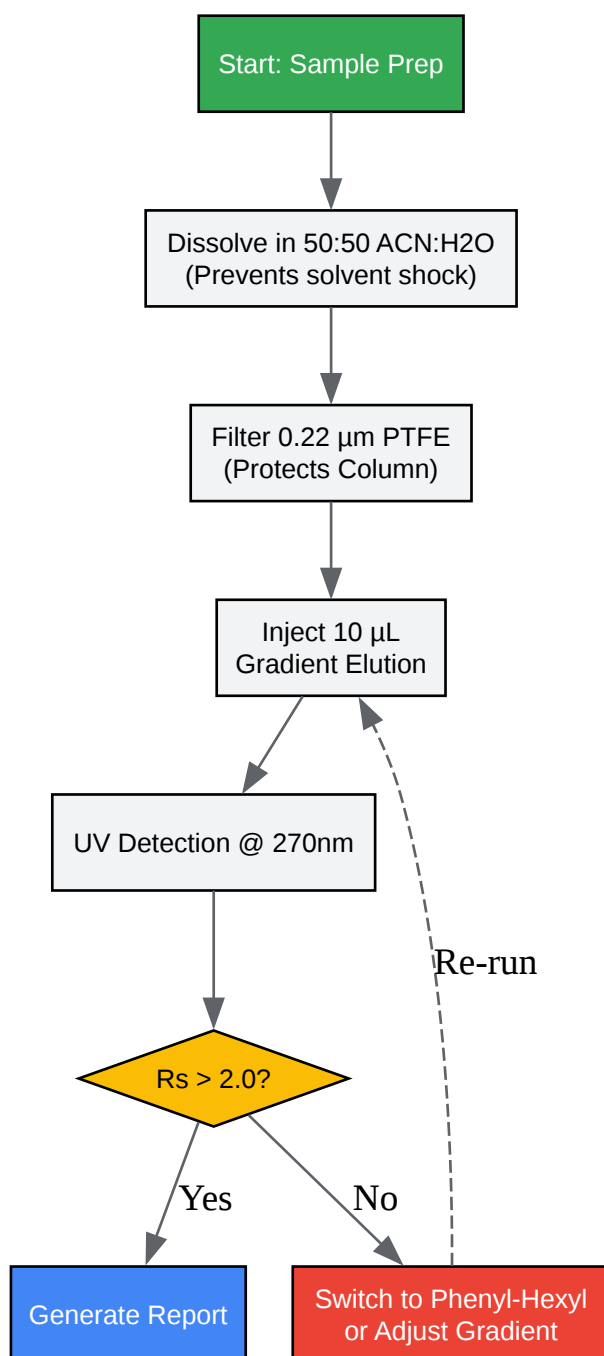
Start: Sample Prep

Dissolve in 50:50 ACN:H2O
(Prevents solvent shock)

Filter 0.22 µm PTFE
(Protects Column)

Inject 10 µL
Gradient Elution

UV Detection @ 270nm

Re-run

Rs > 2.0?

Yes

No

Generate Report

Switch to Phenyl-Hexyl
or Adjust Gradient